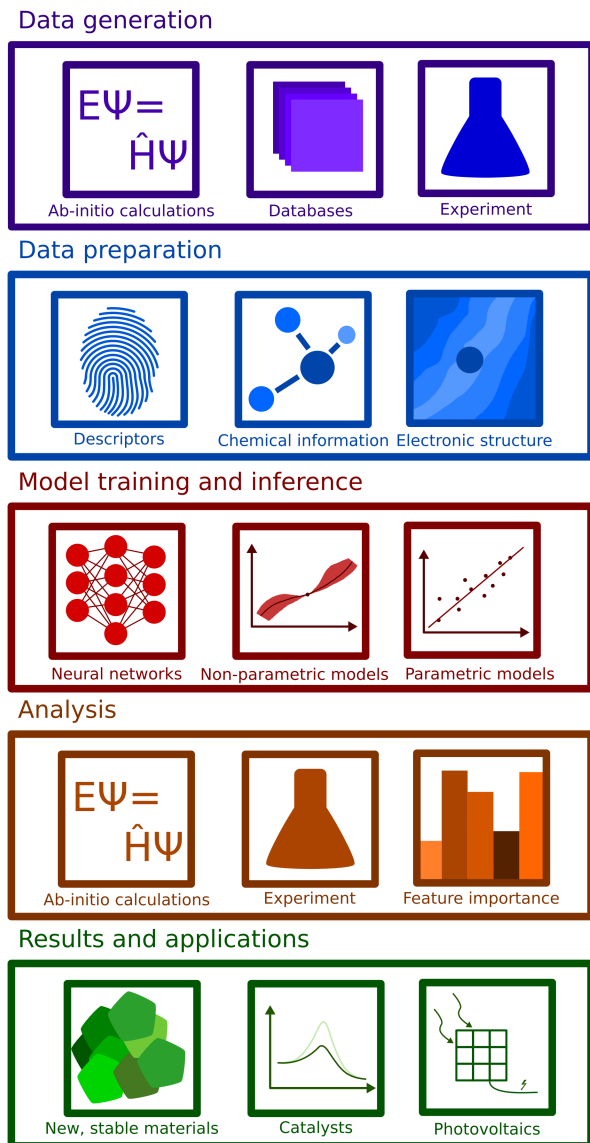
Data generation

$E\Psi = \hat{H}\Psi$

Ab-initio calculations

Databases

Experiment

Data preparation

Descriptors

Chemical information

Electronic structure

Model training and inference

Neural networks

Non-parametric models

Parametric models

Analysis

$E\Psi = \hat{H}\Psi$

Ab-initio calculations

Experiment

Feature importance

Results and applications

New, stable materials

Catalysts

Photovoltaics